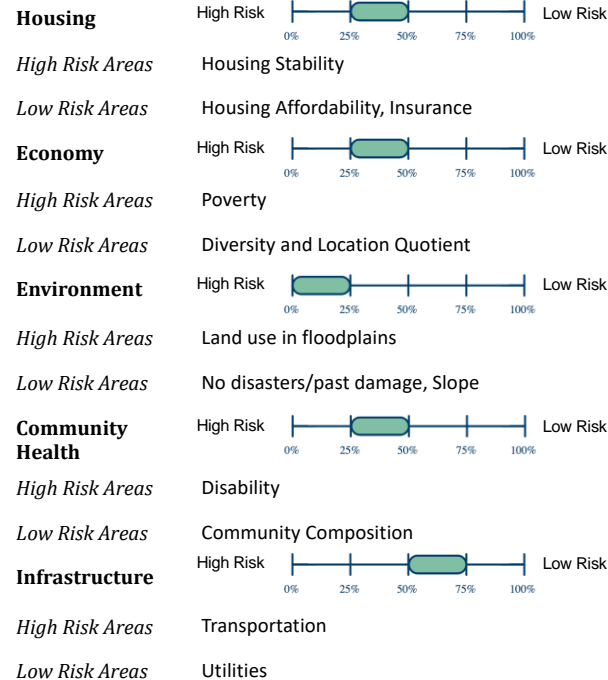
**Housing** High Risk 0% 25% 50% 75% 100% Low Risk

*High Risk Areas* Housing Stability

*Low Risk Areas* Housing Affordability, Insurance

**Economy** High Risk 0% 25% 50% 75% 100% Low Risk

*High Risk Areas* Poverty

*Low Risk Areas* Diversity and Location Quotient

**Environment** High Risk 0% 25% 50% 75% 100% Low Risk

*High Risk Areas* Land use in floodplains

*Low Risk Areas* No disasters/past damage, Slope

**Community Health** High Risk 0% 25% 50% 75% 100% Low Risk

*High Risk Areas* Disability

*Low Risk Areas* Community Composition

**Infrastructure** High Risk 0% 25% 50% 75% 100% Low Risk

*High Risk Areas* Transportation

*Low Risk Areas* Utilities